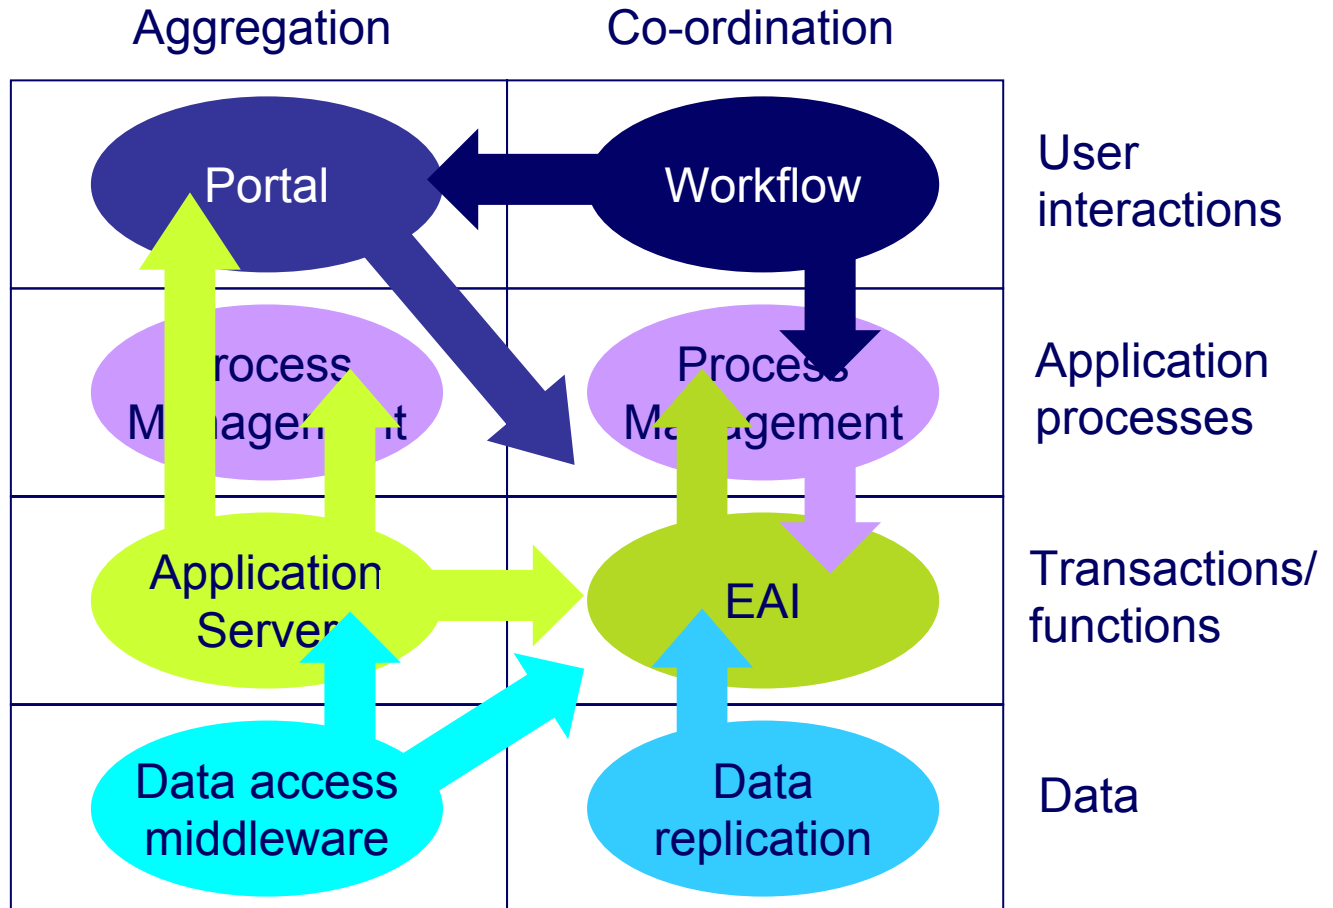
Aggregation

Co-ordination

Portal

Workflow

User interactions

rocess M agem nt

Process Ma agement

Application processes

Application Serve

EAI

Transactions/ functions

Data access middleware

Data replication

Data